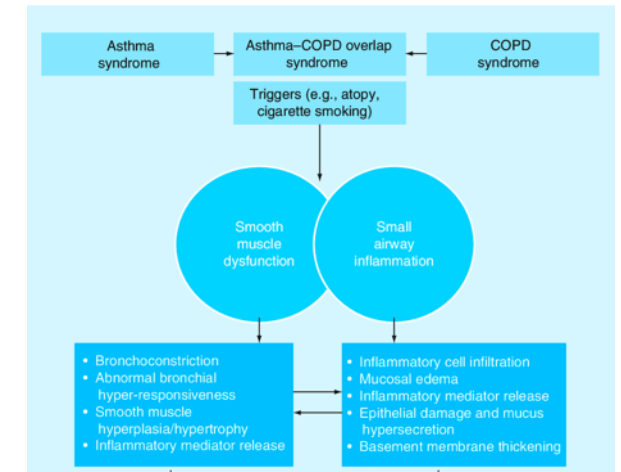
Asthma syndrome

Asthma–COPD overlap syndrome

COPD syndrome

Triggers (e.g., atopy, cigarette smoking)

Smooth muscle dysfunction

Small airway inflammation

• Bronchoconstriction
• Abnormal bronchial hyper-responsiveness
• Smooth muscle hyperplasia/hypertrophy
• Inflammatory mediator release

• Inflammatory cell infiltration
• Mucosal edema
• Inflammatory mediator release
• Epithelial damage and mucus hypersecretion
• Basement membrane thickening